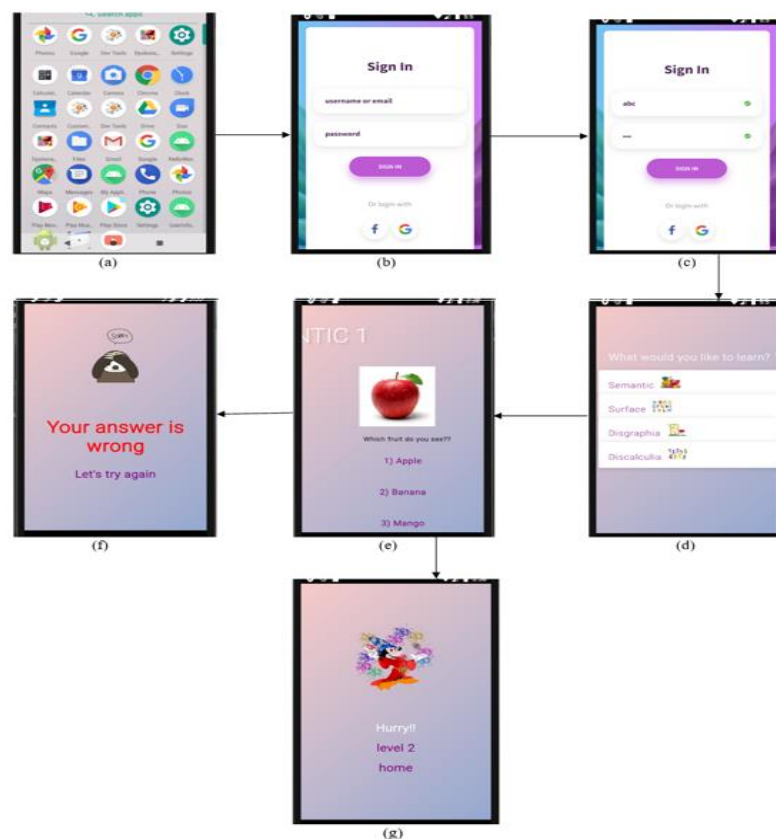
Search apps

Photos Google Dev Tools Settings

Calendar Camera Chrome Clock

Contacts Dev Tools Drive Duo

Files Gmail Google

Maps Messages My Apps Phone Photos

Play Store Settings

(a)

Sign In

username or email

password

SIGN IN

Or login with

(b)

Sign In

abc

SIGN IN

Or login with

(c)

Sorry

Your answer is wrong

Let's try again

(f)

NTIC 1

Which fruit do you see??

1) Apple

2) Banana

3) Mango

(e)

What would you like to learn?

Semantic

Surface

Disgraphia

Discalculia

(d)

Hurry!!

level 2

home

(g)